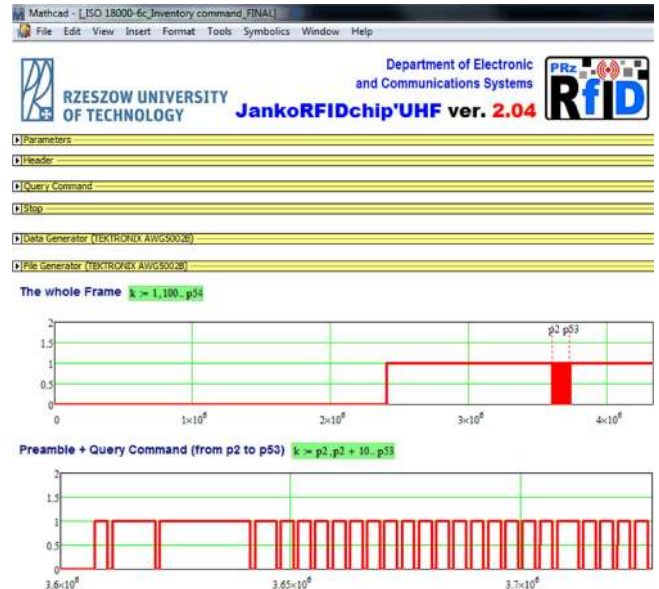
Mathcad - [_ISO 18000-6c_Inventory command_FINAL]
File Edit View Insert Format Tools Symbolics Window Help

RZESZOW UNIVERSITY OF TECHNOLOGY

Department of Electronic and Communications Systems

JankoRFIDchip'UHF ver. 2.04

PRz RfID

Parameters

Header

Query Command

Stop

Data Generator (TEKTRONIX AWG5002B)

File Generator (TEKTRONIX AWG5002B)

The whole Frame $k := 1, 100 .. p54$

2
1.5
1
0.5
0
p2 p53
0
$1\times10^6$
$2\times10^6$
$3\times10^6$
$4\times10^6$

Preamble + Query Command (from p2 to p53) $k := p2, p2 + 10 .. p53$

2
1.5
1
0.5
0
$3.6\times10^6$
$3.65\times10^6$
$3.7\times10^6$